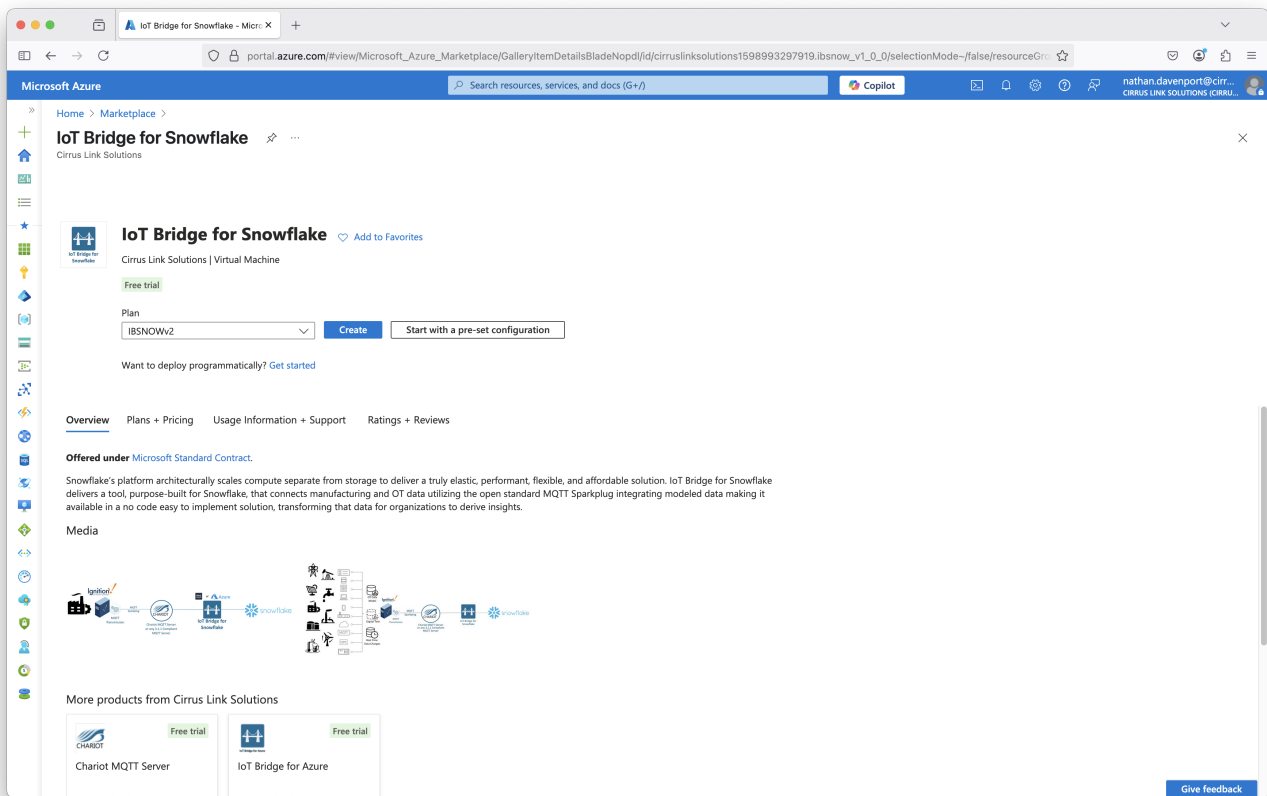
IoT Bridge for Snowflake - Micro ×

portal.azure.com/#view/Microsoft_Azure_Marketplace/GalleryItemDetailsBladeNopdl/id/cirruslinksolutions1598993297919.ibsnow_v1_0_0/selectionMode~/false/resourceGr

Microsoft Azure

Search resources, services, and docs (G+/)

Copilot

nathan.davenport@cirr...
CIRRUS LINK SOLUTIONS (CIRRU...

Home > Marketplace >

IoT Bridge for Snowflake

Cirrus Link Solutions

IoT Bridge for Snowflake

IoT Bridge for Snowflake

Add to Favorites

Cirrus Link Solutions | Virtual Machine

Free trial

Plan

IBSNOWv2

Create

Start with a pre-set configuration

Want to deploy programmatically? Get started

Overview Plans + Pricing Usage Information + Support Ratings + Reviews

Offered under Microsoft Standard Contract.

Snowflake's platform architecturally scales compute separate from storage to deliver a truly elastic, performant, flexible, and affordable solution. IoT Bridge for Snowflake delivers a tool, purpose-built for Snowflake, that connects manufacturing and OT data utilizing the open standard MQTT Sparkplug integrating modeled data making it available in a no code easy to implement solution, transforming that data for organizations to derive insights.

Media

Ignition

Azure

IoT Bridge for Snowflake

snowflake

snowflake

More products from Cirrus Link Solutions

Free trial

CHARIOT

Chariot MQTT Server

Free trial

IoT Bridge for Azure

IoT Bridge for Azure

Give feedback